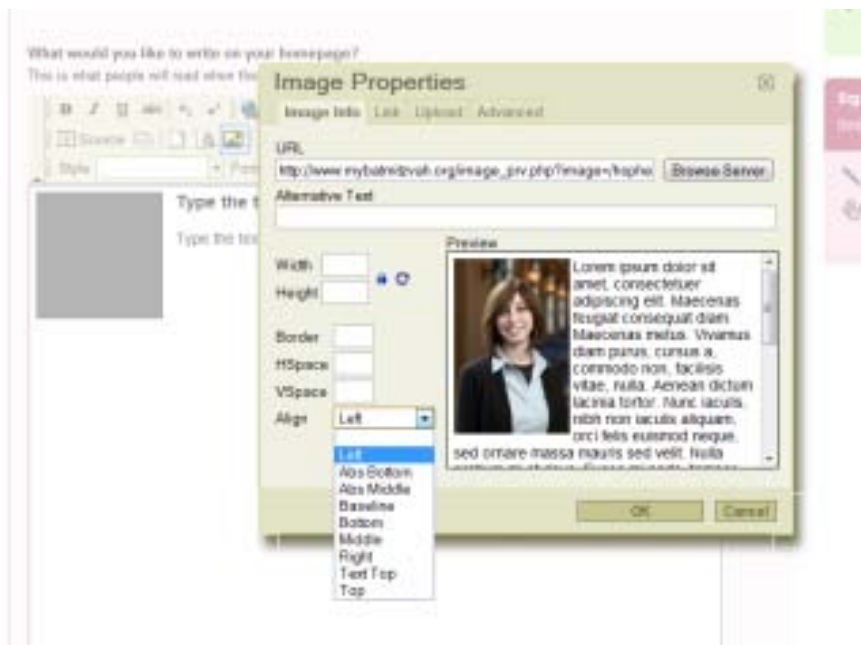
What would you like to write on your homepage?

This is what people will read when the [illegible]

Source

Style

Type the t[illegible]

Type the tex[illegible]

Image Properties

Image Info | Link | Upload | Advanced

URL

http://www.mybatmitzvah.org/image_priv.php?image=/hsphe

Browse Server

Alternative Text

Width

Height

Border

HSpace

VSpace

Align

Left

Left
Abs Bottom
Abs Middle
Baseline
Bottom
Middle
Right
Text Top
Top

Preview

Lorem ipsum dolor sit amet, consectetuer adipiscing elit. Maecenas feugiat consequat diam. Maecenas metus. Vivamus diam purus, cursus a, commodo non, facilisis vitae, nulla. Aenean dictum lacinia tortor. Nunc iaculis, nibh non iaculis aliquam, orci felis euismod neque, sed ornare massa mauris sed velit. Nulla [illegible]

OK

Cancel